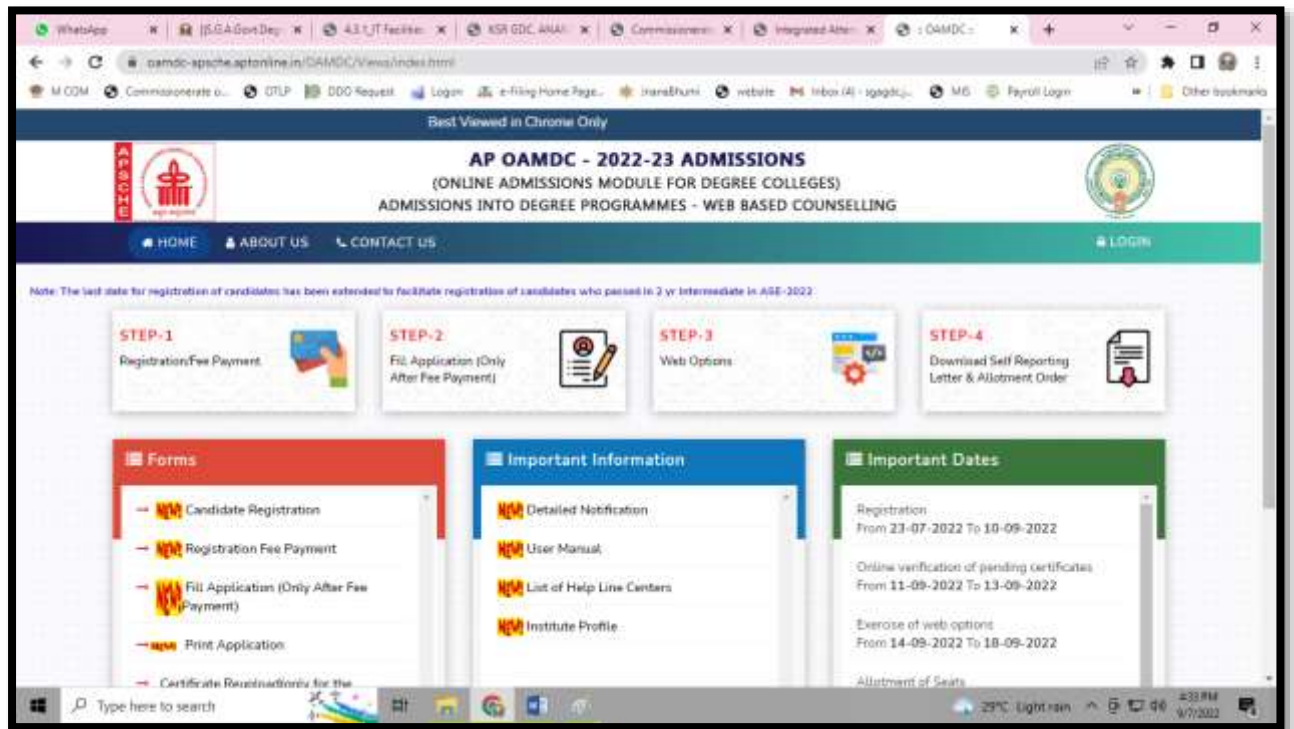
WhatsApp | [S.G.A Govt Deg | 4.3.1_IT Faciliti | KSR GDC ANAN | Commissionerat | Integrated Atten | :: OAMDC ::

oamdc-apsche.aptonline.in/OAMDC/Views/index.html

M COM | Commissionerate o... | OTLP | DDO Request | Logon | e-Filing Home Page... | manaBhumi | website | Inbox (4) - sgagdcj... | MIS | Payroll Login | Other bookmarks

Best Viewed in Chrome Only

APSCHE

AP OAMDC - 2022-23 ADMISSIONS
(ONLINE ADMISSIONS MODULE FOR DEGREE COLLEGES)
ADMISSIONS INTO DEGREE PROGRAMMES - WEB BASED COUNSELLING

HOME | ABOUT US | CONTACT US | LOGIN

Note: The last date for registration of candidates has been extended to facilitate registration of candidates who passed in 2 yr Intermediate in ASE-2022

STEP-1
Registration/Fee Payment

STEP-2
Fill Application (Only After Fee Payment)

STEP-3
Web Options

STEP-4
Download Self Reporting Letter & Allotment Order

Forms
→ NEW Candidate Registration
→ NEW Registration Fee Payment
→ NEW Fill Application (Only After Fee Payment)
→ NEW Print Application
→ Certificate Reupload(only for the

Important Information
NEW Detailed Notification
NEW User Manual
NEW List of Help Line Centers
NEW Institute Profile

Important Dates
Registration
From 23-07-2022 To 10-09-2022
Online verification of pending certificates
From 11-09-2022 To 13-09-2022
Exercise of web options
From 14-09-2022 To 18-09-2022
Allotment of Seats

Type here to search | 29°C Light rain | 4:33 PM 9/7/2022